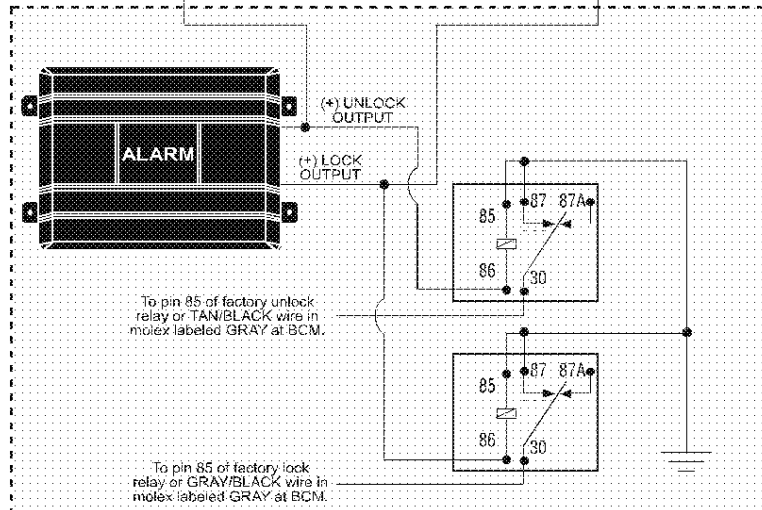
ALARM

(+) UNLOCK OUTPUT

(+) LOCK OUTPUT

85

87

87A

86

30

To pin 85 of factory unlock relay or TAN/BLACK wire in molex labeled GRAY at BCM.

85

87

87A

86

30

To pin 85 of factory lock relay or GRAY/BLACK wire in molex labeled GRAY at BCM.